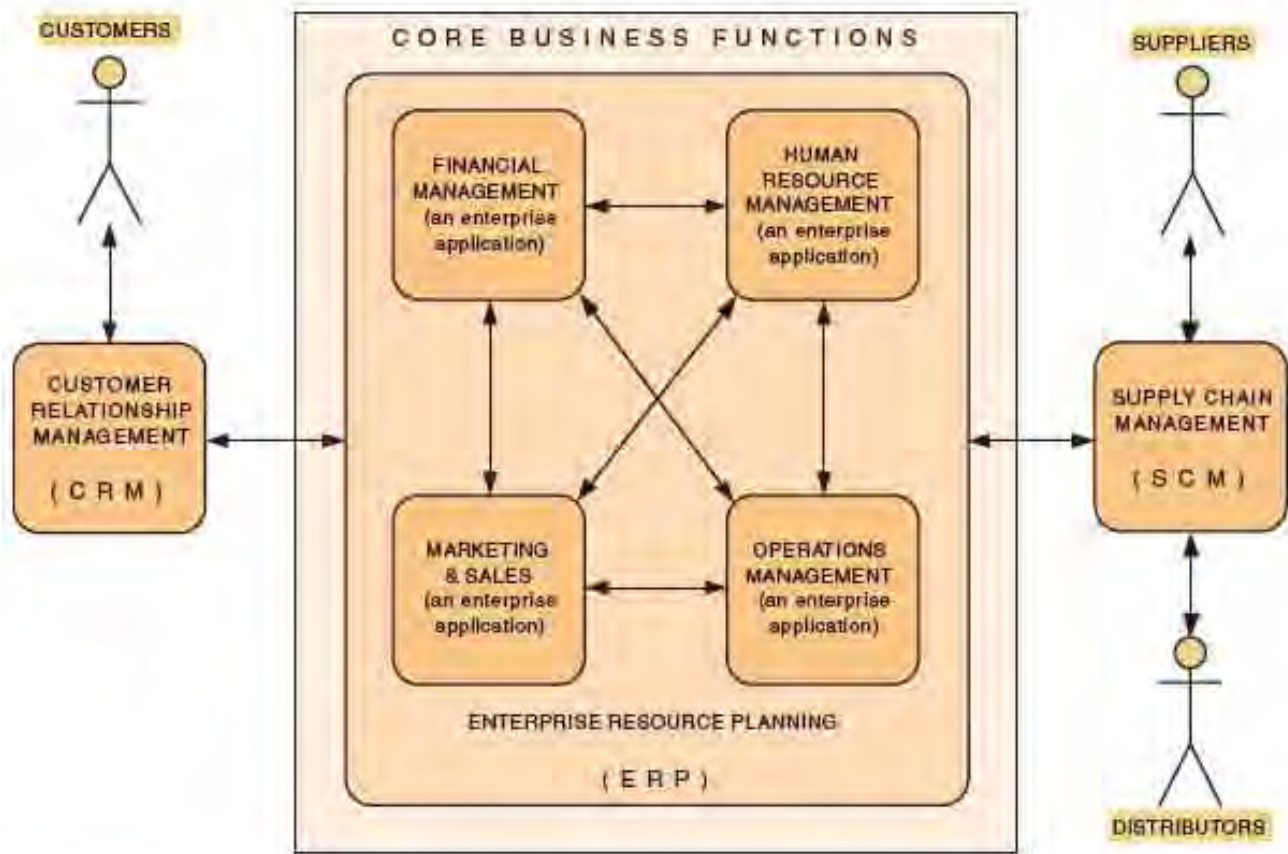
CUSTOMERS

CORE BUSINESS FUNCTIONS

SUPPLIERS

FINANCIAL MANAGEMENT (an enterprise application)

HUMAN RESOURCE MANAGEMENT (an enterprise application)

CUSTOMER RELATIONSHIP MANAGEMENT

( C R M )

SUPPLY CHAIN MANAGEMENT

( S C M )

MARKETING & SALES (an enterprise application)

OPERATIONS MANAGEMENT (an enterprise application)

ENTERPRISE RESOURCE PLANNING

( E R P )

DISTRIBUTORS